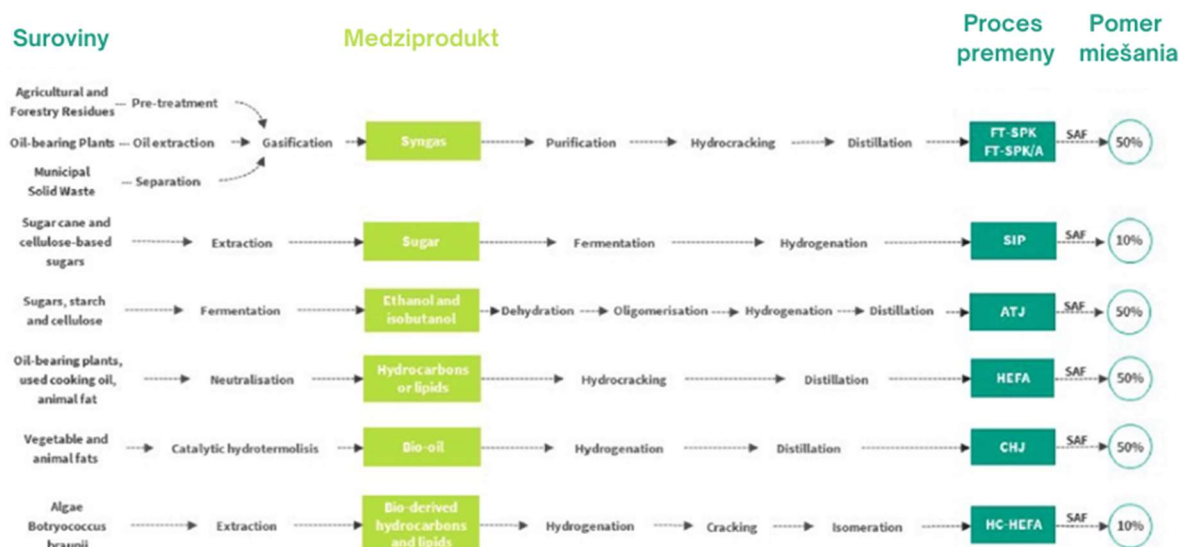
Suroviny

Medziprodukt

Proces premeny

Pomer miešania

Agricultural and Forestry Residues — Pre-treatment

Oil-bearing Plants — Oil extraction → Gasification → Syngas → Purification → Hydrocracking → Distillation → FT-SPK FT-SPK/A SAF 50%

Municipal Solid Waste — Separation

Sugar cane and cellulose-based sugars → Extraction → Sugar → Fermentation → Hydrogenation → SIP SAF 10%

Sugars, starch and cellulose → Fermentation → Ethanol and isobutanol → Dehydration → Oligomerisation → Hydrogenation → Distillation → ATJ SAF 50%

Oil-bearing plants, used cooking oil, animal fat → Neutralisation → Hydrocarbons or lipids → Hydrocracking → Distillation → HEFA SAF 50%

Vegetable and animal fats → Catalytic hydrotermolisis → Bio-oil → Hydrogenation → Distillation → CHJ SAF 50%

Algae Botryococcus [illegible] → Extraction → Bio-derived hydrocarbons and lipids → Hydrogenation → Cracking → Isomeration → HC-HEFA SAF 10%